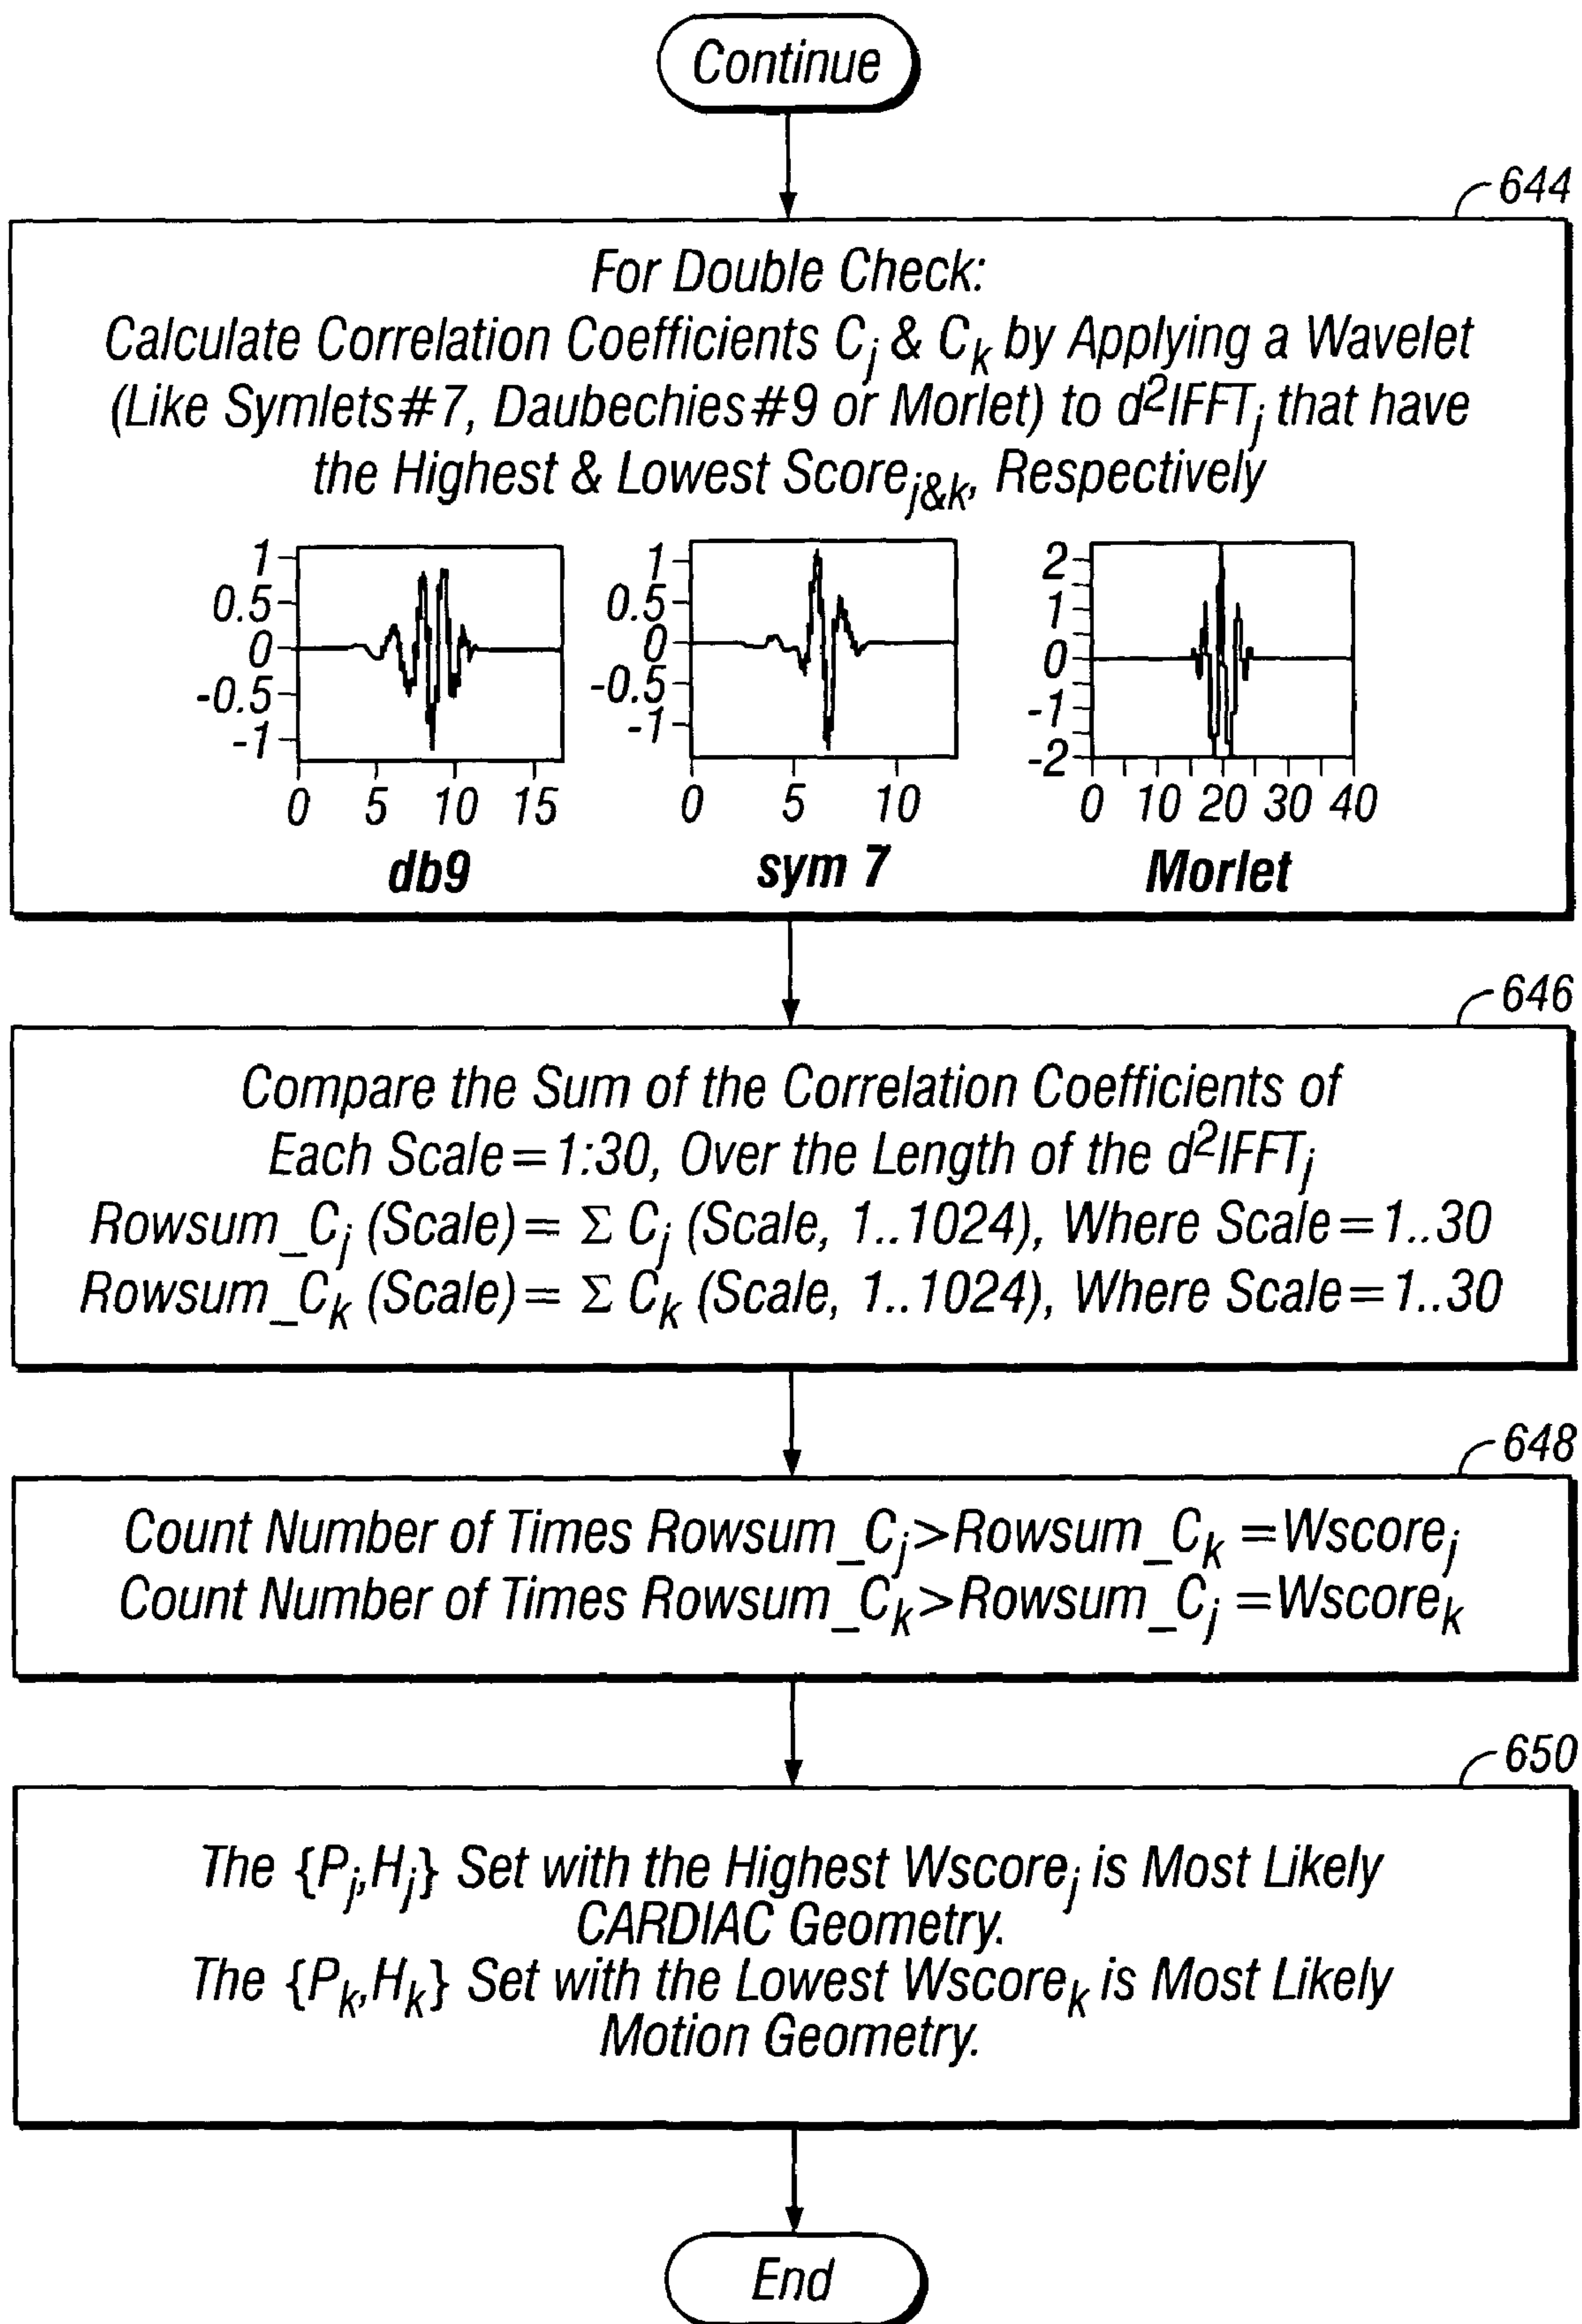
Continue

644

For Double Check:
Calculate Correlation Coefficients $C_j$ & $C_k$ by Applying a Wavelet (Like Symlets#7, Daubechies#9 or Morlet) to $d^2IFFT_j$ that have the Highest & Lowest $Score_{j\&k}$, Respectively

1
0.5
0
-0.5
-1
0 5 10 15
db9

1
0.5
0
-0.5
-1
0 5 10
sym 7

2
1
0
-1
-2
0 10 20 30 40
Morlet

646

Compare the Sum of the Correlation Coefficients of Each Scale=1:30, Over the Length of the $d^2IFFT_j$
$Rowsum\_C_j$ (Scale)= $\Sigma$ $C_j$ (Scale, 1..1024), Where Scale=1..30
$Rowsum\_C_k$ (Scale)= $\Sigma$ $C_k$ (Scale, 1..1024), Where Scale=1..30

648

Count Number of Times $Rowsum\_C_j$>$Rowsum\_C_k$ =$Wscore_j$
Count Number of Times $Rowsum\_C_k$>$Rowsum\_C_j$ =$Wscore_k$

650

The $\{P_j,H_j\}$ Set with the Highest $Wscore_j$ is Most Likely CARDIAC Geometry.
The $\{P_k,H_k\}$ Set with the Lowest $Wscore_k$ is Most Likely Motion Geometry.

End